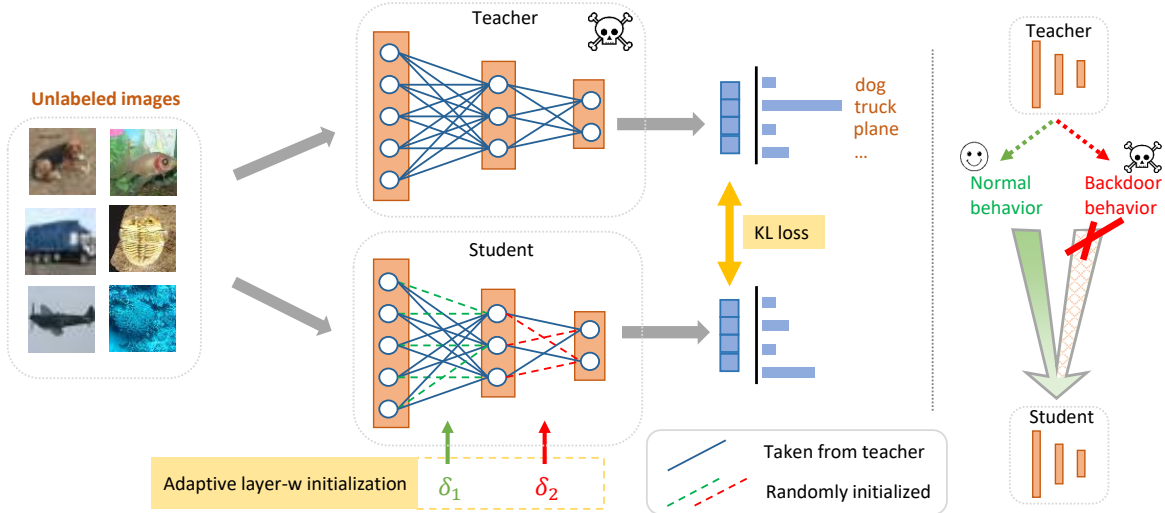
Unlabeled images

Teacher

dog
truck
plane
...

KL loss

Student

Adaptive layer-w initialization $\delta_1$ $\delta_2$

Taken from teacher

Randomly initialized

Teacher

Normal behavior

Backdoor behavior

Student